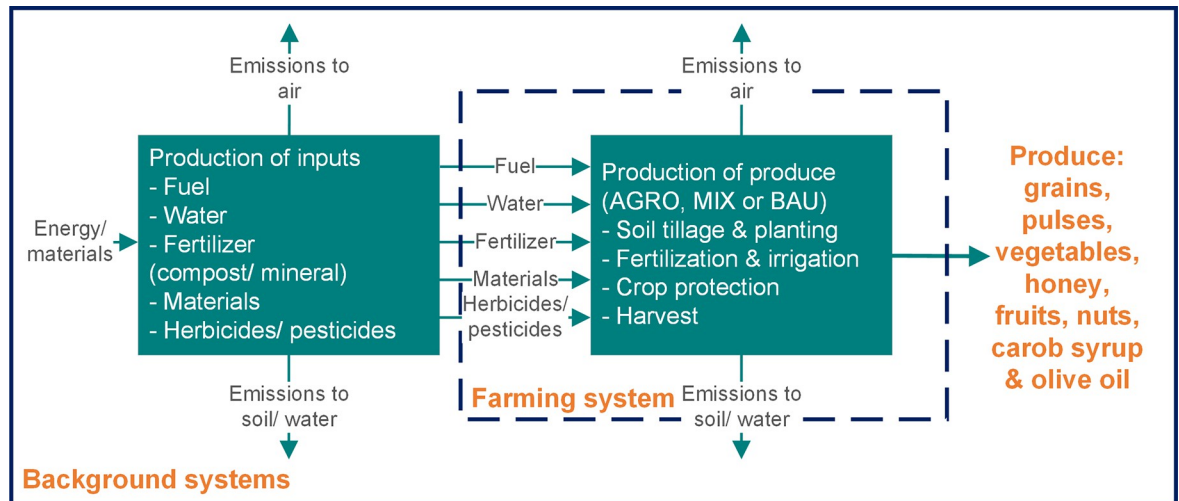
Emissions to air

Emissions to air

Energy/ materials

Production of inputs
- Fuel
- Water
- Fertilizer (compost/ mineral)
- Materials
- Herbicides/ pesticides

Fuel

Water

Fertilizer

Materials

Herbicides/ pesticides

Production of produce (AGRO, MIX or BAU)
- Soil tillage & planting
- Fertilization & irrigation
- Crop protection
- Harvest

Produce: grains, pulses, vegetables, honey, fruits, nuts, carob syrup & olive oil

Emissions to soil/ water

Farming system

Emissions to soil/ water

Background systems